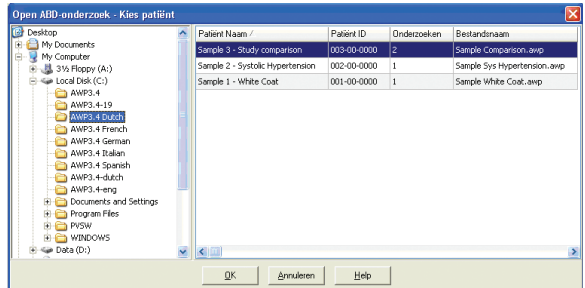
Open ABD-onderzoek - Kies patiënt

Desktop
My Documents
My Computer
3½ Floppy (A:)
Local Disk (C:)
AWP3.4
AWP3.4-19
AWP3.4 Dutch
AWP3.4 French
AWP3.4 German
AWP3.4 Italian
AWP3.4 Spanish
AWP3.4-dutch
AWP3.4-eng
Documents and Settings
Program Files
PVSW
WINDOWS
Data (D:)

| Patiënt Naam / | Patiënt ID | Onderzoeken | Bestandsnaam |
|---|---|---|---|
| Sample 3 - Study comparison | 003-00-0000 | 2 | Sample Comparison.awp |
| Sample 2 - Systolic Hypertension | 002-00-0000 | 1 | Sample Sys Hypertension.awp |
| Sample 1 - White Coat | 001-00-0000 | 1 | Sample White Coat.awp |

OK
Annuleren
Help